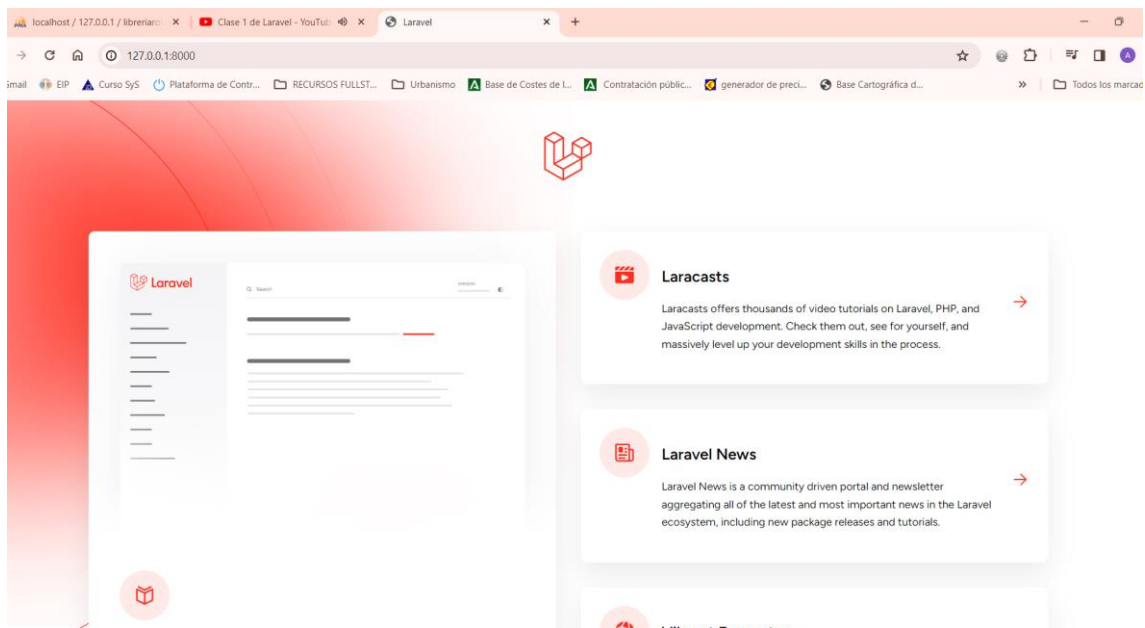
localhost / 127.0.0.1 / librerian × Clase 1 de Laravel - YouTub × Laravel × +

127.0.0.1:8000

Gmail EIP Curso SyS Plataforma de Contr... RECURSOS FULLST... Urbanismo Base de Costes de l... Contratación públic... generador de preci... Base Cartográfica d... » Todos los marcad

Laravel

Search

Laracasts

Laracasts offers thousands of video tutorials on Laravel, PHP, and JavaScript development. Check them out, see for yourself, and massively level up your development skills in the process.

Laravel News

Laravel News is a community driven portal and newsletter aggregating all of the latest and most important news in the Laravel ecosystem, including new package releases and tutorials.

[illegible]